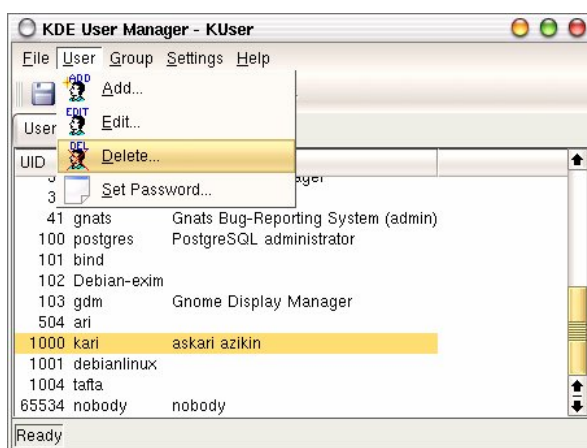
KDE User Manager - KUser

File User Group Settings Help

ADD Add...
EDIT Edit...
DEL Delete...
Set Password...

User

UID

3 ...ager
3
41 gnats Gnats Bug-Reporting System (admin)
100 postgres PostgreSQL administrator
101 bind
102 Debian-exim
103 gdm Gnome Display Manager
504 ari
1000 kari askari azikin
1001 debianlinux
1004 tafta
65534 nobody nobody

Ready